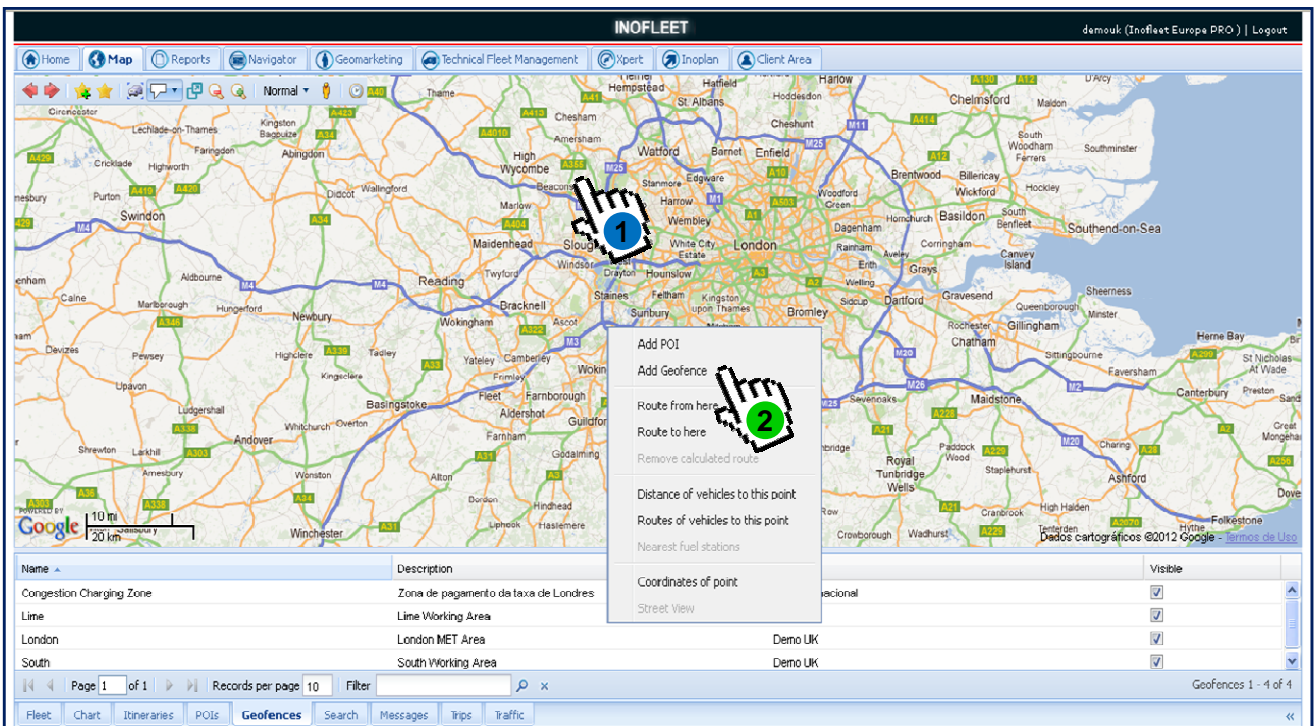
INOFLEET

demouk (Inofleet Europe PRO) | Logout

Home Map Reports Navigator Geomarketing Technical Fleet Management Xpert Inoplan Client Area

Normal

Add POI
Add Geofence
Route from here
Route to here
Remove calculated route
Distance of vehicles to this point
Routes of vehicles to this point
Nearest fuel stations
Coordinates of point
Street View

1
2

Dados cartográficos ©2012 Google - Termos de Uso

| Name | Description | | Visible |
|---|---|---|---|
| Congestion Charging Zone | Zona de pagamento da taxa de Londres | nacional | ✓ |
| Lime | Lime Working Area | | ✓ |
| London | London MET Area | Demo UK | ✓ |
| South | South Working Area | Demo UK | ✓ |

Page 1 of 1 Records per page 10 Filter Geofences 1 - 4 of 4

Fleet Chart Itineraries POIs Geofences Search Messages Trips Traffic